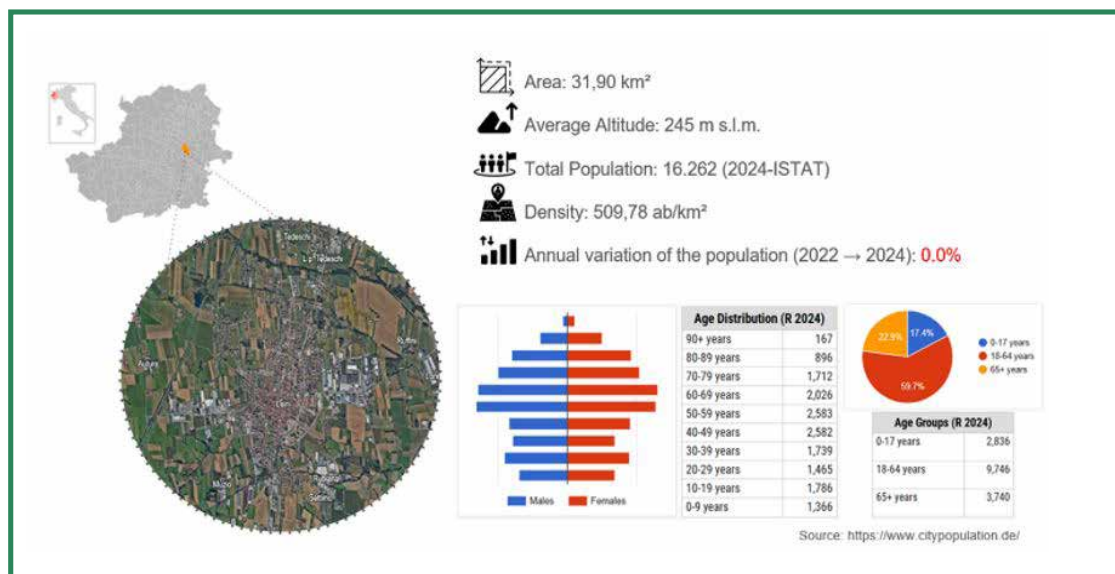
Area: 31,90 km²

Average Altitude: 245 m s.l.m.

Total Population: 16.262 (2024-ISTAT)

Density: 509,78 ab/km²

Annual variation of the population (2022 → 2024): 0.0%

Tedeschi

Males Females

| Age Distribution (R 2024) | |
|---|---|
| 90+ years | 167 |
| 80-89 years | 896 |
| 70-79 years | 1,712 |
| 60-69 years | 2,026 |
| 50-59 years | 2,583 |
| 40-49 years | 2,582 |
| 30-39 years | 1,739 |
| 20-29 years | 1,465 |
| 10-19 years | 1,786 |
| 0-9 years | 1,366 |

22.9% 17.4% 59.7%

0-17 years
18-64 years
65+ years

| Age Groups (R 2024) | |
|---|---|
| 0-17 years | 2,836 |
| 18-64 years | 9,746 |
| 65+ years | 3,740 |

Source: https://www.citypopulation.de/